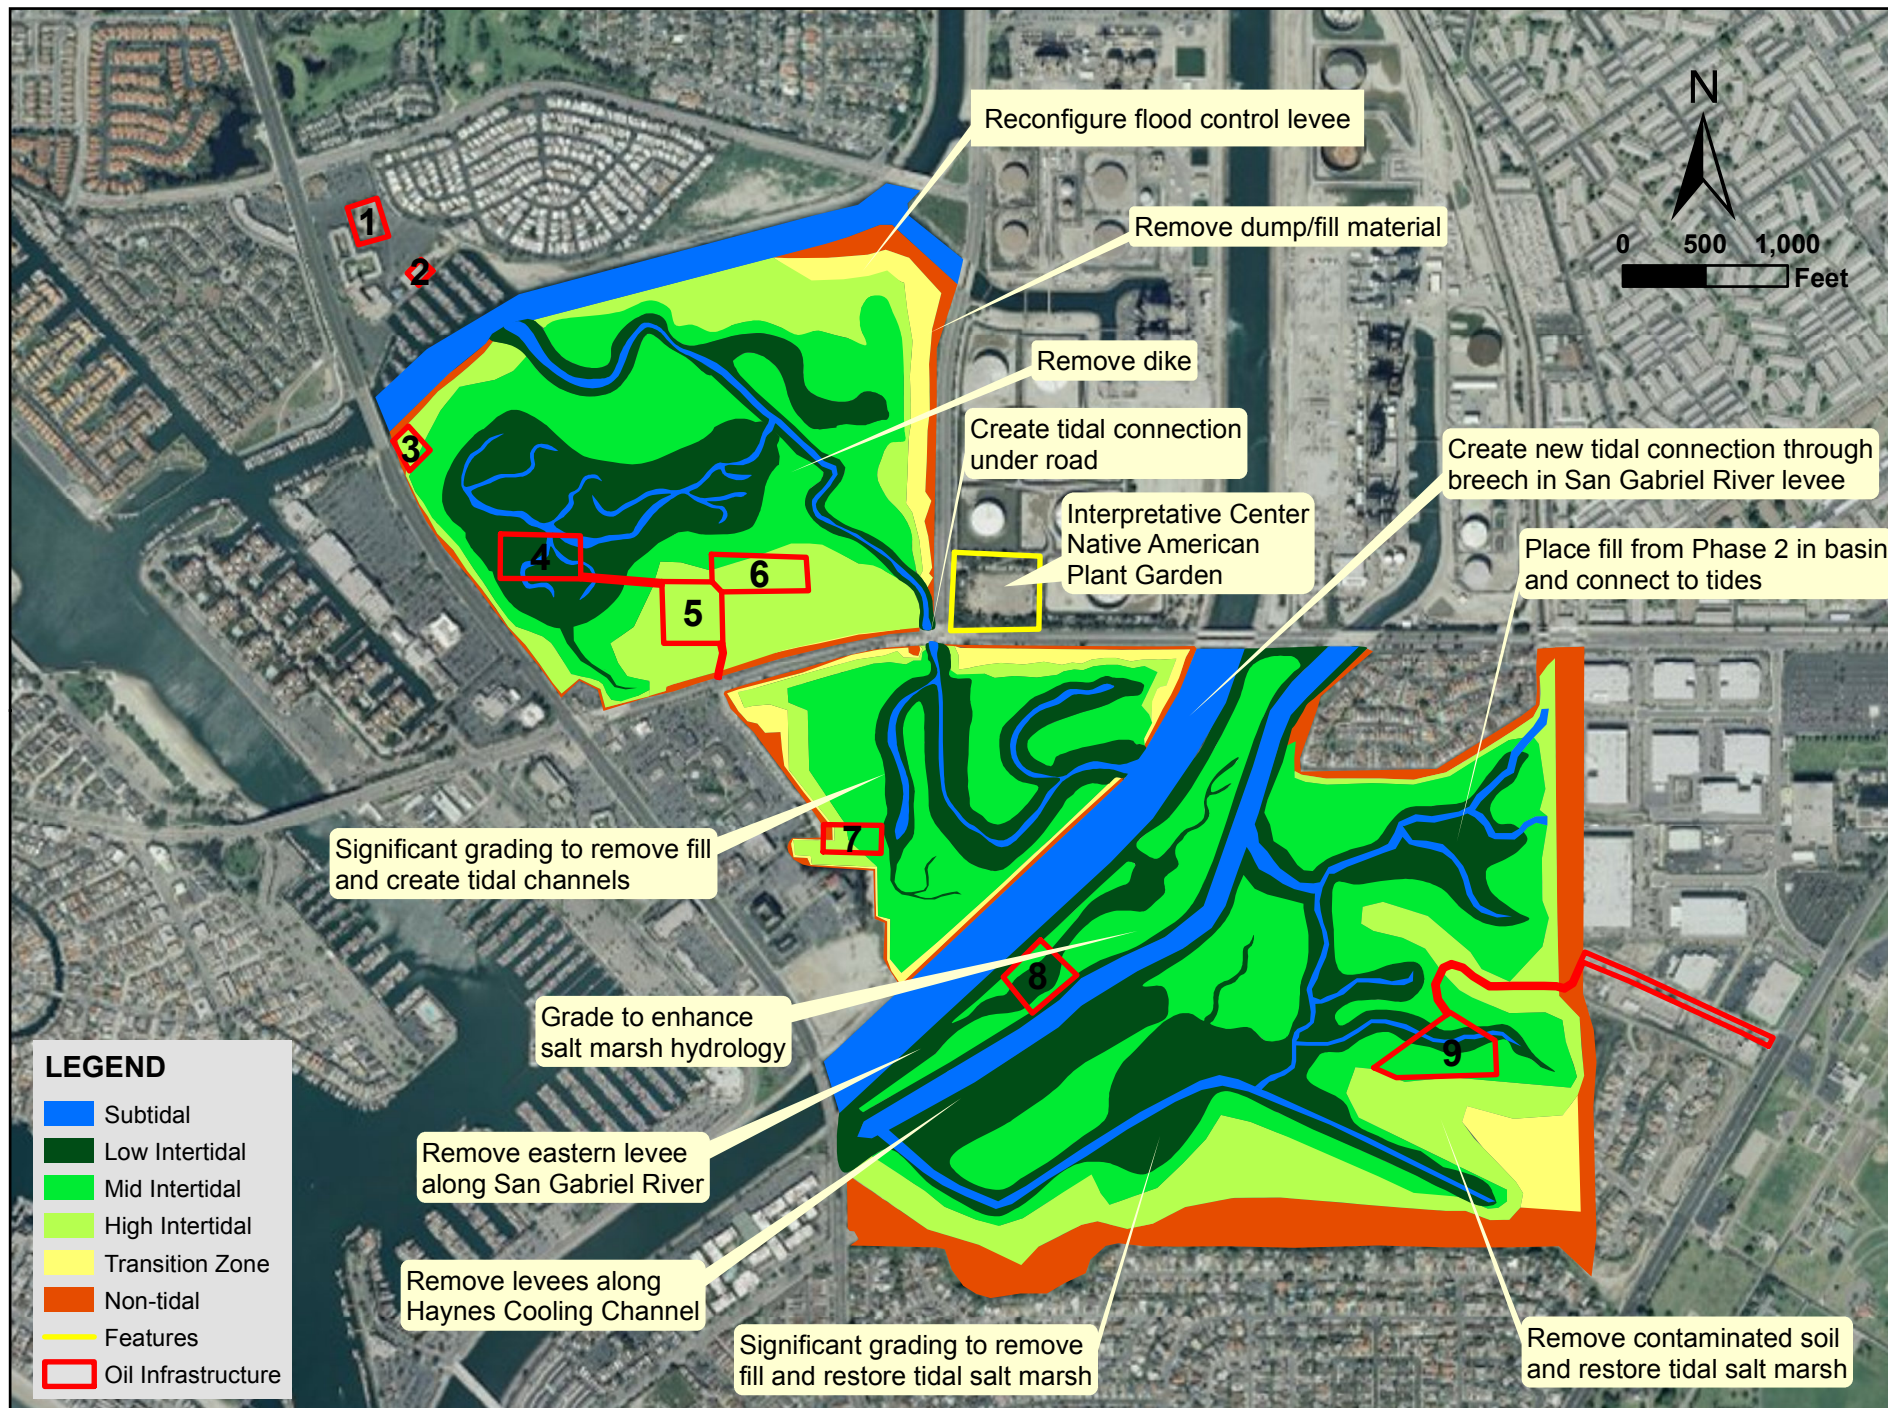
Reconfigure flood control levee

Remove dump/fill material

Remove dike

Create tidal connection under road

Interpretative Center Native American Plant Garden

Create new tidal connection through breech in San Gabriel River levee

Place fill from Phase 2 in basin and connect to tides

N

0 500 1,000 Feet

1

2

3

4

5

6

7

8

9

Significant grading to remove fill and create tidal channels

Grade to enhance salt marsh hydrology

Remove eastern levee along San Gabriel River

Remove levees along Haynes Cooling Channel

Significant grading to remove fill and restore tidal salt marsh

Remove contaminated soil and restore tidal salt marsh

LEGEND
Subtidal
Low Intertidal
Mid Intertidal
High Intertidal
Transition Zone
Non-tidal
Features
Oil Infrastructure